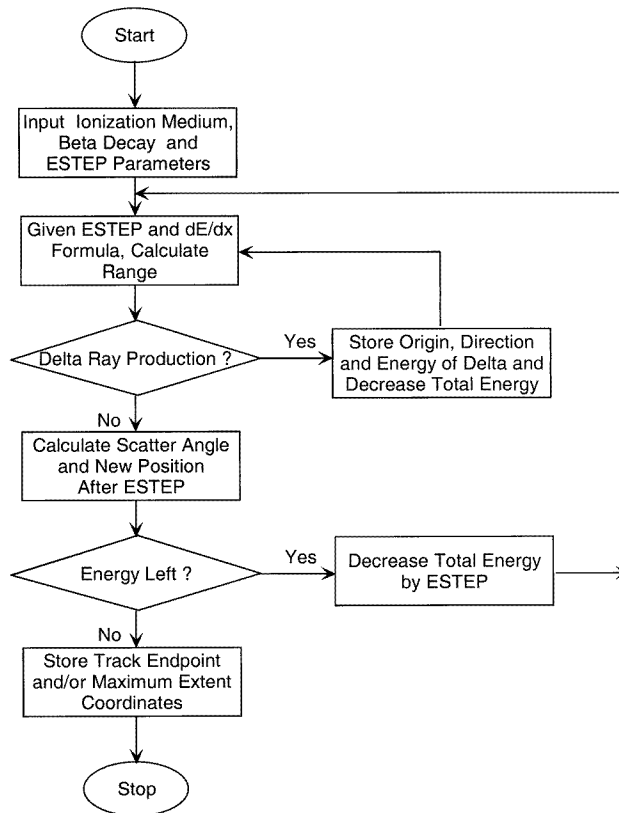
Start

Input Ionization Medium, Beta Decay and ESTEP Parameters

Given ESTEP and dE/dx Formula, Calculate Range

Delta Ray Production ?

Yes

Store Origin, Direction and Energy of Delta and Decrease Total Energy

No

Calculate Scatter Angle and New Position After ESTEP

Energy Left ?

Yes

Decrease Total Energy by ESTEP

No

Store Track Endpoint and/or Maximum Extent Coordinates

Stop